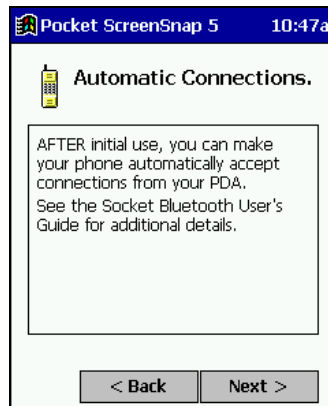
Pocket ScreenSnap 5 10:47a

Automatic Connections.

AFTER initial use, you can make your phone automatically accept connections from your PDA.
See the Socket Bluetooth User's Guide for additional details.

< Back Next >